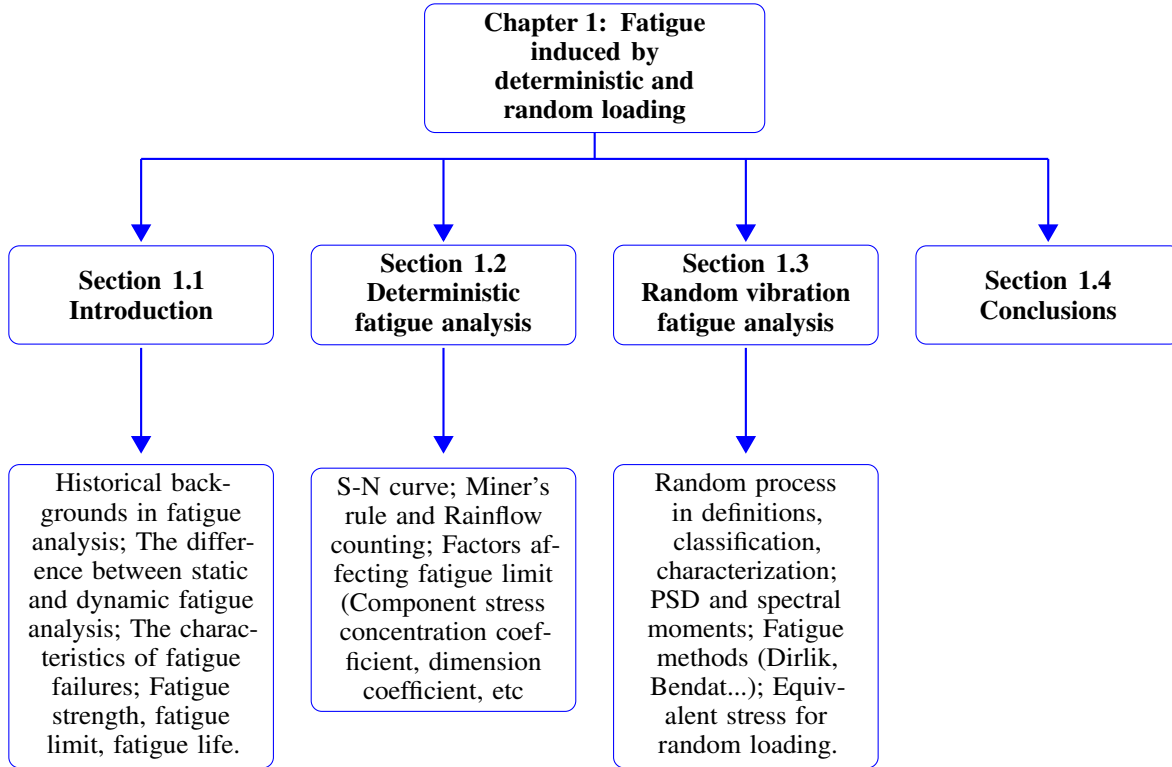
Chapter 1: Fatigue induced by deterministic and random loading

Section 1.1 Introduction

Section 1.2 Deterministic fatigue analysis

Section 1.3 Random vibration fatigue analysis

Section 1.4 Conclusions

Historical backgrounds in fatigue analysis; The difference between static and dynamic fatigue analysis; The characteristics of fatigue failures; Fatigue strength, fatigue limit, fatigue life.

S-N curve; Miner's rule and Rainflow counting; Factors affecting fatigue limit (Component stress concentration coefficient, dimension coefficient, etc

Random process in definitions, classification, characterization; PSD and spectral moments; Fatigue methods (Dirlik, Bendat...); Equivalent stress for random loading.